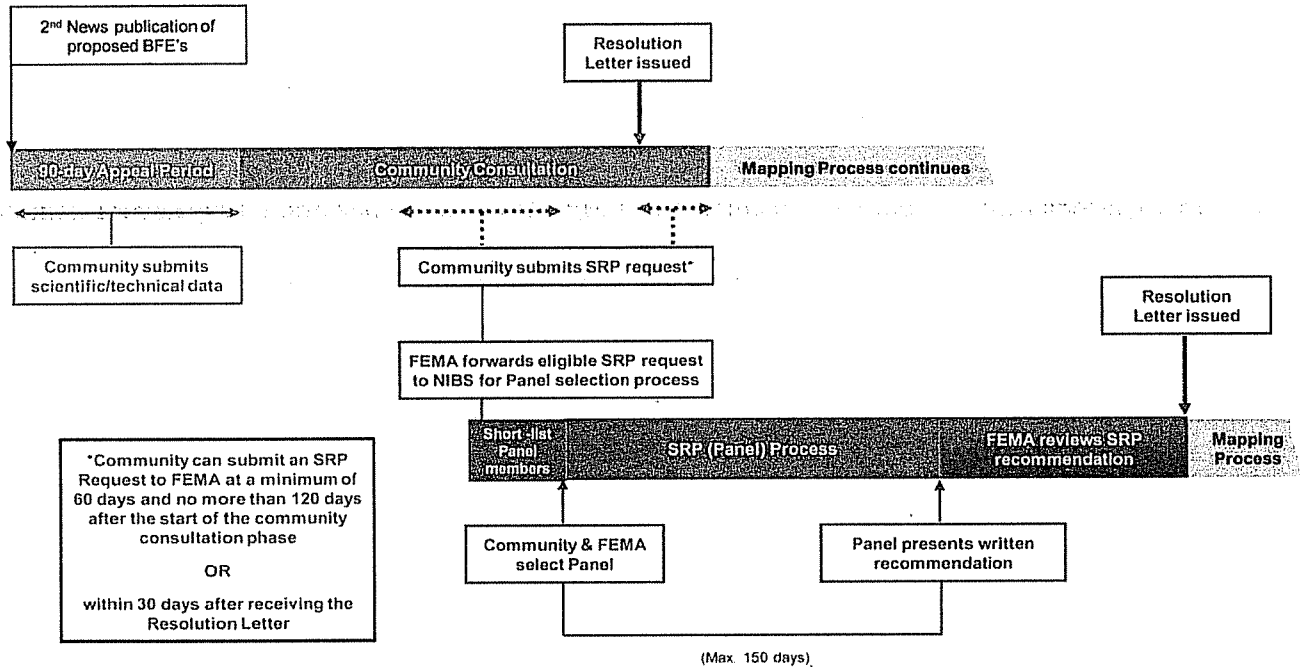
2$^{nd}$ News publication of proposed BFE's

Resolution Letter issued

90-day Appeal Period

Community Consultation

Mapping Process continues

Community submits scientific/technical data

Community submits SRP request*

Resolution Letter issued

FEMA forwards eligible SRP request to NIBS for Panel selection process

Short-list Panel members

SRP (Panel) Process

FEMA reviews SRP recommendation

Mapping Process

*Community can submit an SRP Request to FEMA at a minimum of 60 days and no more than 120 days after the start of the community consultation phase

OR

within 30 days after receiving the Resolution Letter

Community & FEMA select Panel

Panel presents written recommendation

(Max. 150 days)